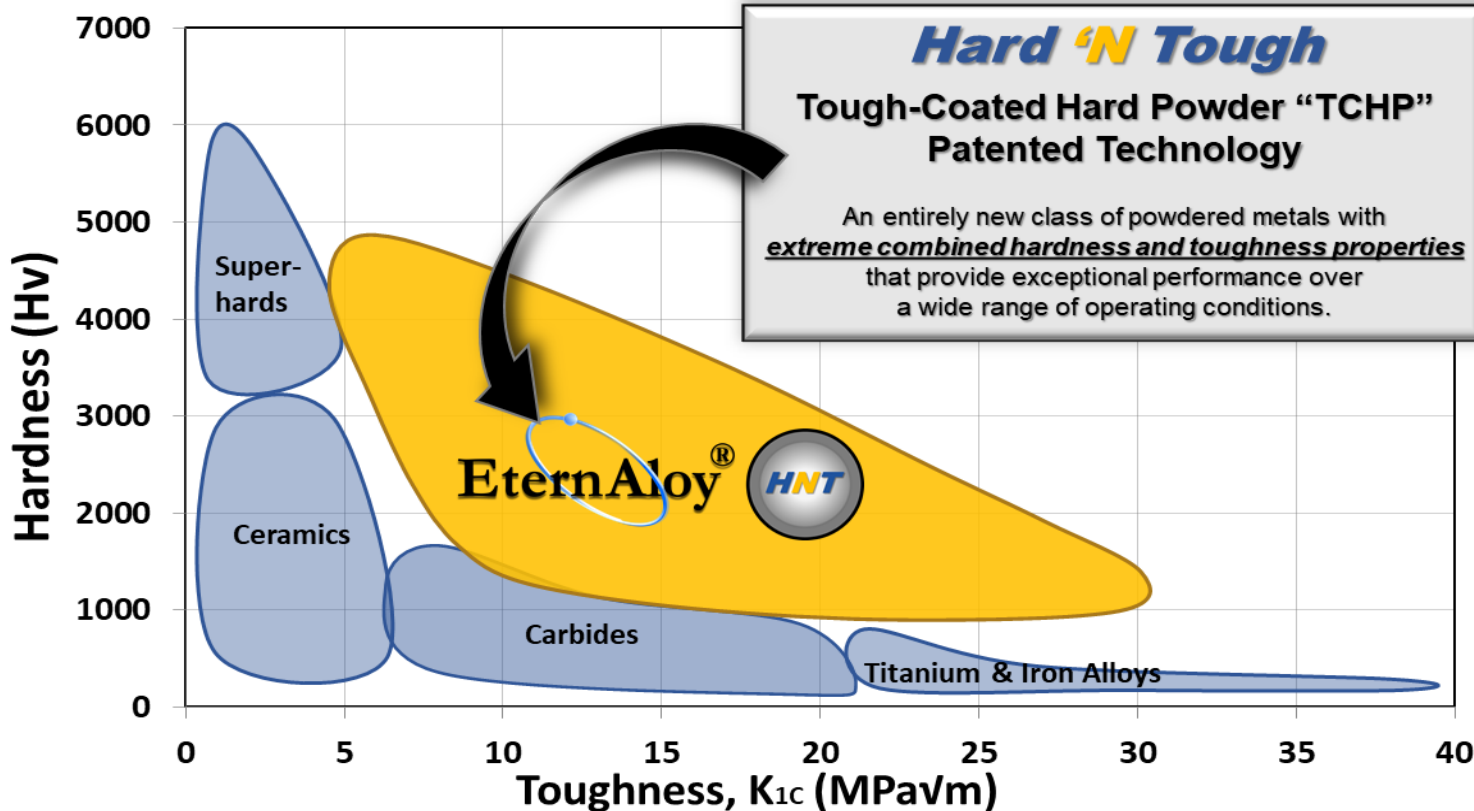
Hard 'N Tough

Tough-Coated Hard Powder "TCHP" Patented Technology

An entirely new class of powdered metals with ***extreme combined hardness and toughness properties*** that provide exceptional performance over a wide range of operating conditions.

7000
6000
5000
4000
3000
2000
1000
0

Hardness (Hv)

Super-hards

Ceramics

Carbides

Titanium & Iron Alloys

EternAloy®

HNT

0 5 10 15 20 25 30 35 40

Toughness, $K_{1C}$ (MPa$\sqrt{m}$)